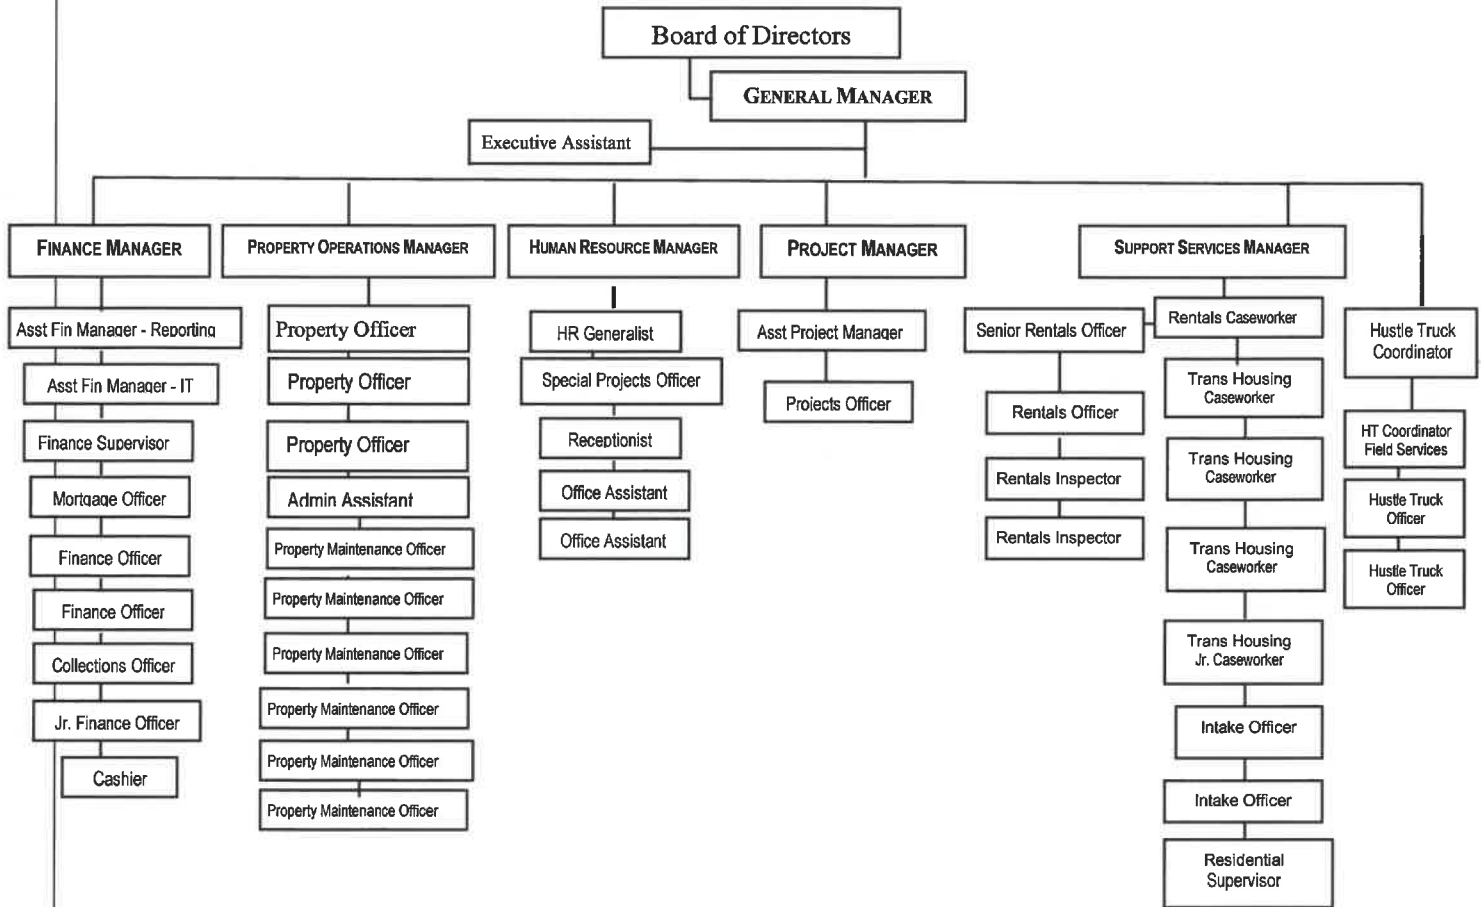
Board of Directors

GENERAL MANAGER

Executive Assistant

FINANCE MANAGER

Asst Fin Manager - Reporting

Asst Fin Manager - IT

Finance Supervisor

Mortgage Officer

Finance Officer

Finance Officer

Collections Officer

Jr. Finance Officer

Cashier

PROPERTY OPERATIONS MANAGER

Property Officer

Property Officer

Property Officer

Admin Assistant

Property Maintenance Officer

Property Maintenance Officer

Property Maintenance Officer

Property Maintenance Officer

Property Maintenance Officer

Property Maintenance Officer

HUMAN RESOURCE MANAGER

HR Generalist

Special Projects Officer

Receptionist

Office Assistant

Office Assistant

PROJECT MANAGER

Asst Project Manager

Projects Officer

SUPPORT SERVICES MANAGER

Senior Rentals Officer

Rentals Officer

Rentals Inspector

Rentals Inspector

Rentals Caseworker

Trans Housing Caseworker

Trans Housing Caseworker

Trans Housing Caseworker

Trans Housing Jr. Caseworker

Intake Officer

Intake Officer

Residential Supervisor

Hustle Truck Coordinator

HT Coordinator Field Services

Hustle Truck Officer

Hustle Truck Officer